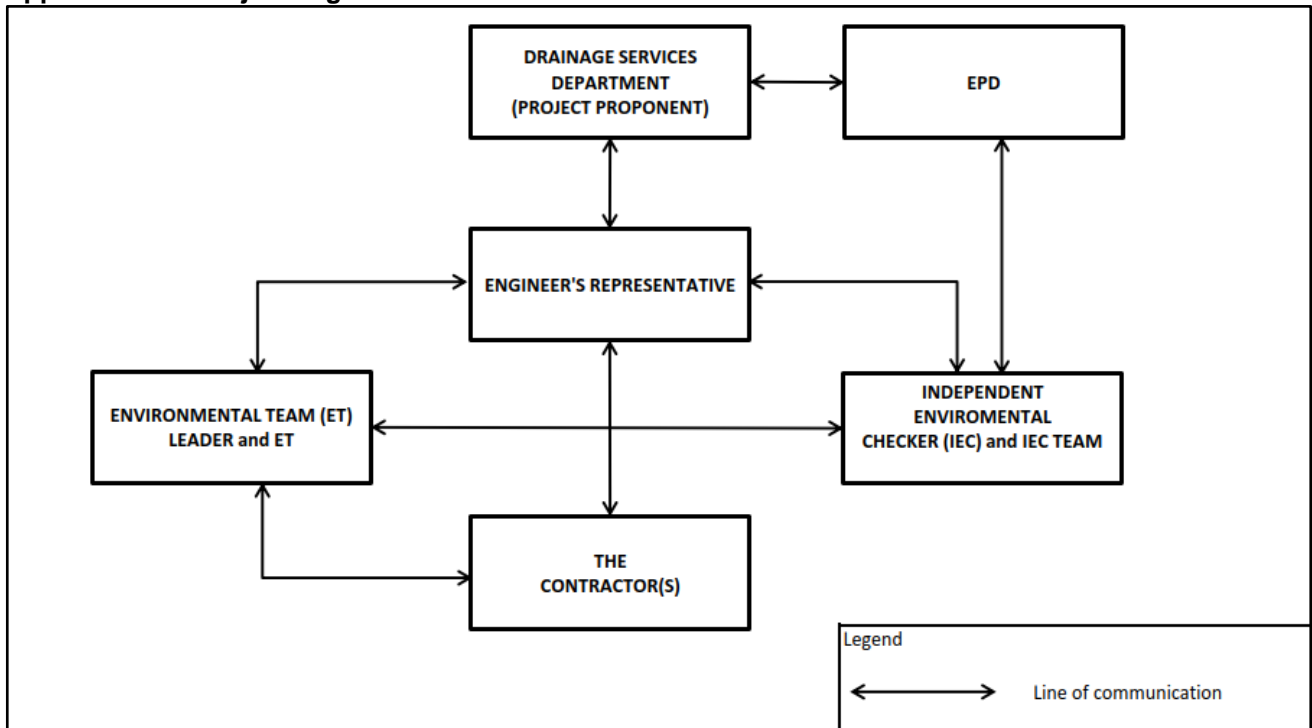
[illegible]

DRAINAGE SERVICES DEPARTMENT (PROJECT PROPONENT)

EPD

ENGINEER'S REPRESENTATIVE

ENVIRONMENTAL TEAM (ET) LEADER and ET

INDEPENDENT ENVIROMENTAL CHECKER (IEC) and IEC TEAM

THE CONTRACTOR(S)

Legend

Line of communication